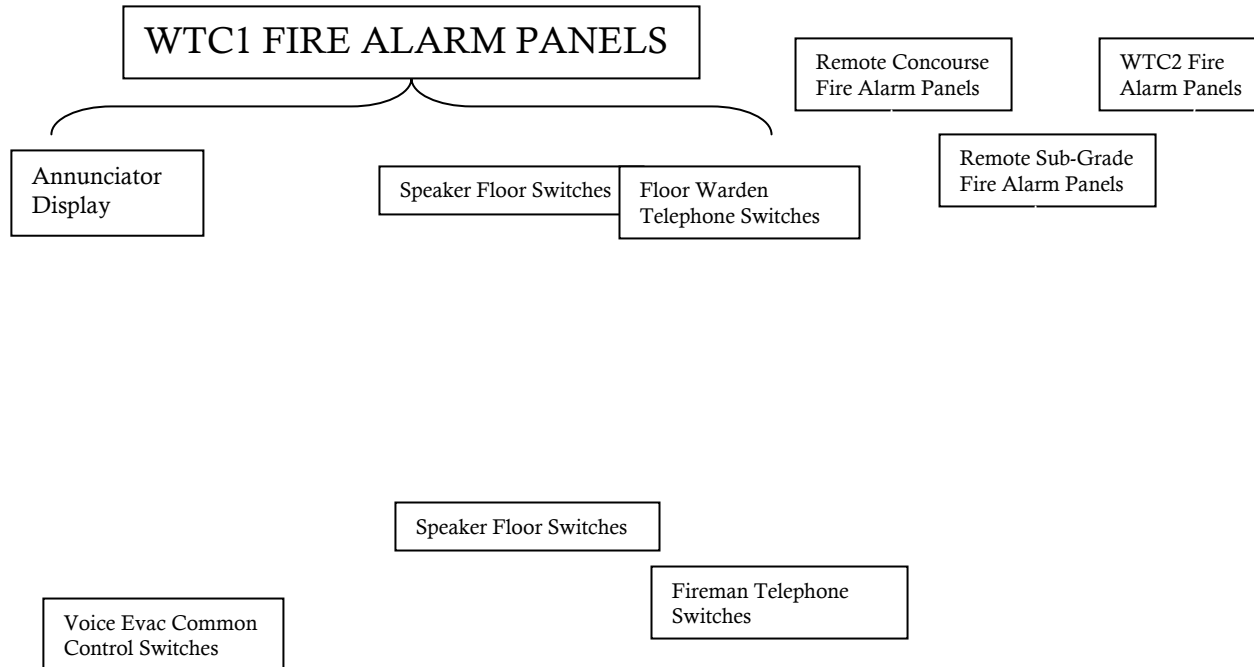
WTC1 FIRE ALARM PANELS

Remote Concourse Fire Alarm Panels

WTC2 Fire Alarm Panels

Remote Sub-Grade Fire Alarm Panels

Annunciator Display

Speaker Floor Switches

Floor Warden Telephone Switches

Speaker Floor Switches

Fireman Telephone Switches

Voice Evac Common Control Switches